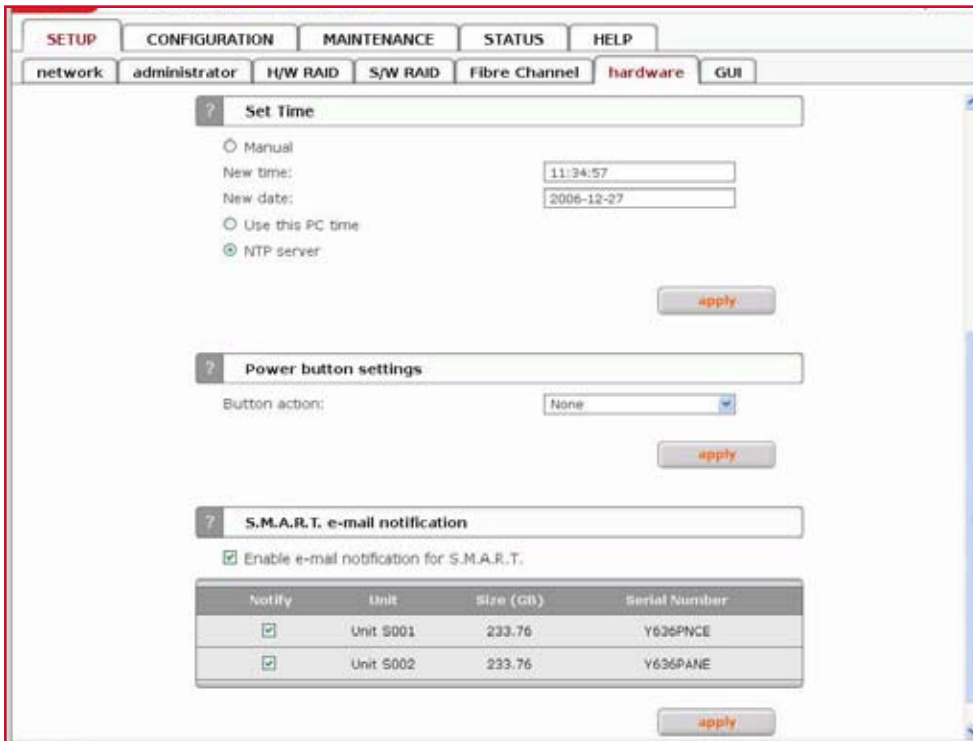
SETUP CONFIGURATION MAINTENANCE STATUS HELP

network administrator H/W RAID S/W RAID Fibre Channel hardware GUI

? Set Time

Manual

New time: 11:34:57

New date: 2006-12-27

Use this PC time

NTP server

apply

? Power button settings

Button action: None

apply

? S.M.A.R.T. e-mail notification

Enable e-mail notification for S.M.A.R.T.

| Notify | Unit | Size (GB) | Serial Number |
|---|---|---|---|
| ☑ | Unit S001 | 233.76 | Y636PNCE |
| ☑ | Unit S002 | 233.76 | Y636PANE |

apply